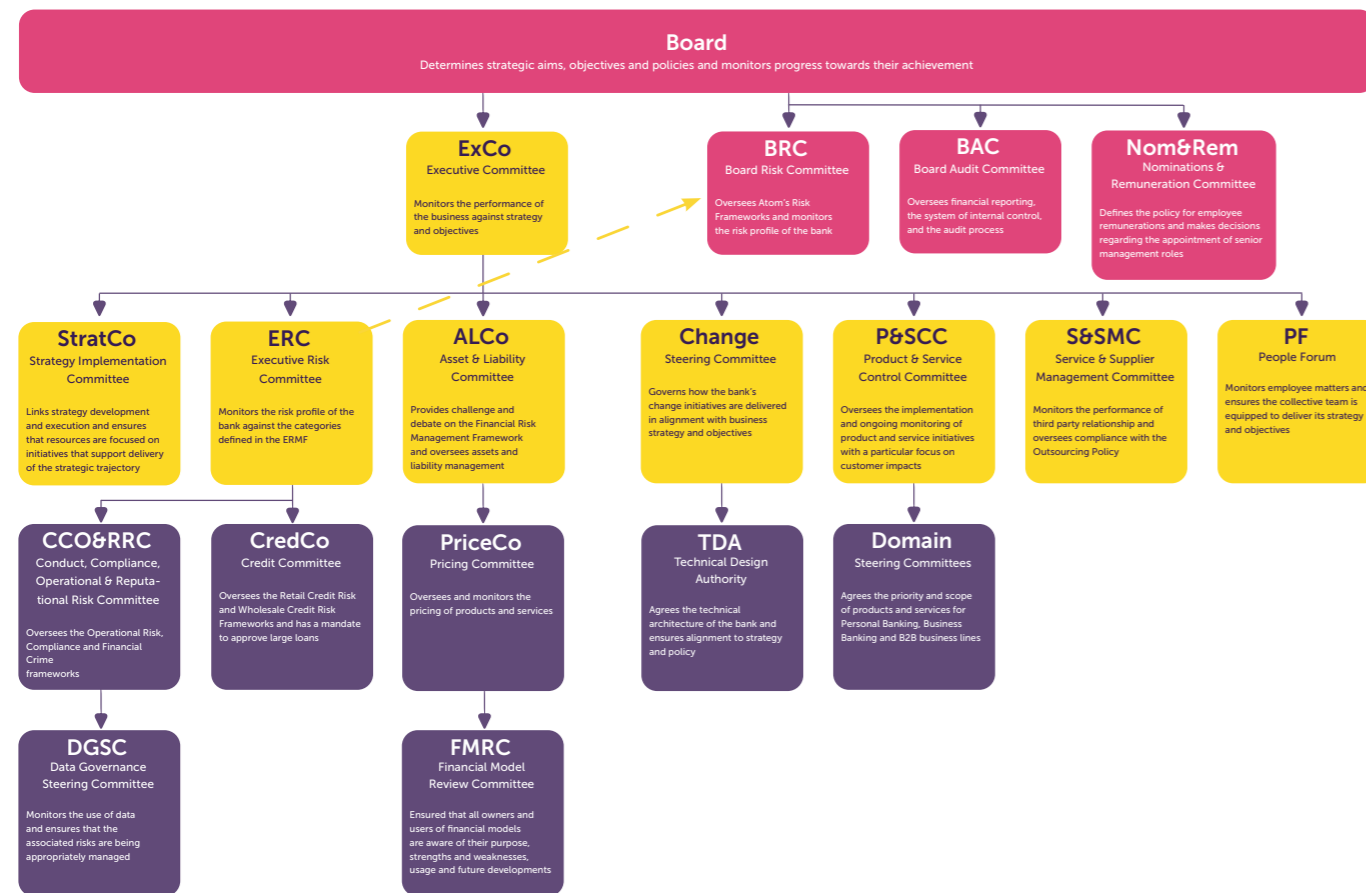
Board
Determines strategic aims, objectives and policies and monitors progress towards their achievement

ExCo
Executive Committee
Monitors the performance of the business against strategy and objectives

BRC
Board Risk Committee
Oversees Atom's Risk Frameworks and monitors the risk profile of the bank

BAC
Board Audit Committee
Oversees financial reporting, the system of internal control, and the audit process

Nom&Rem
Nominations & Remuneration Committee
Defines the policy for employee remunerations and makes decisions regarding the appointment of senior management roles

StratCo
Strategy Implementation Committee
Links strategy development and execution and ensures that resources are focused on initiatives that support delivery of the strategic trajectory

ERC
Executive Risk Committee
Monitors the risk profile of the bank against the categories defined in the ERMF

ALCo
Asset & Liability Committee
Provides challenge and debate on the Financial Risk Management Framework and oversees assets and liability management

Change
Steering Committee
Governs how the bank's change initiatives are delivered in alignment with business strategy and objectives

P&SCC
Product & Service Control Committee
Oversees the implementation and ongoing monitoring of product and service initiatives with a particular focus on customer impacts

S&SMC
Service & Supplier Management Committee
Monitors the performance of third party relationship and oversees compliance with the Outsourcing Policy

PF
People Forum
Monitors employee matters and ensures the collective team is equipped to deliver its strategy and objectives

CCO&RRC
Conduct, Compliance, Operational & Reputational Risk Committee
Oversees the Operational Risk, Compliance and Financial Crime frameworks

CredCo
Credit Committee
Oversees the Retail Credit Risk and Wholesale Credit Risk Frameworks and has a mandate to approve large loans

PriceCo
Pricing Committee
Oversees and monitors the pricing of products and services

TDA
Technical Design Authority
Agrees the technical architecture of the bank and ensures alignment to strategy and policy

Domain
Steering Committees
Agrees the priority and scope of products and services for Personal Banking, Business Banking and B2B business lines

DGSC
Data Governance Steering Committee
Monitors the use of data and ensures that the associated risks are being appropriately managed

FMRC
Financial Model Review Committee
Ensured that all owners and users of financial models are aware of their purpose, strengths and weaknesses, usage and future developments